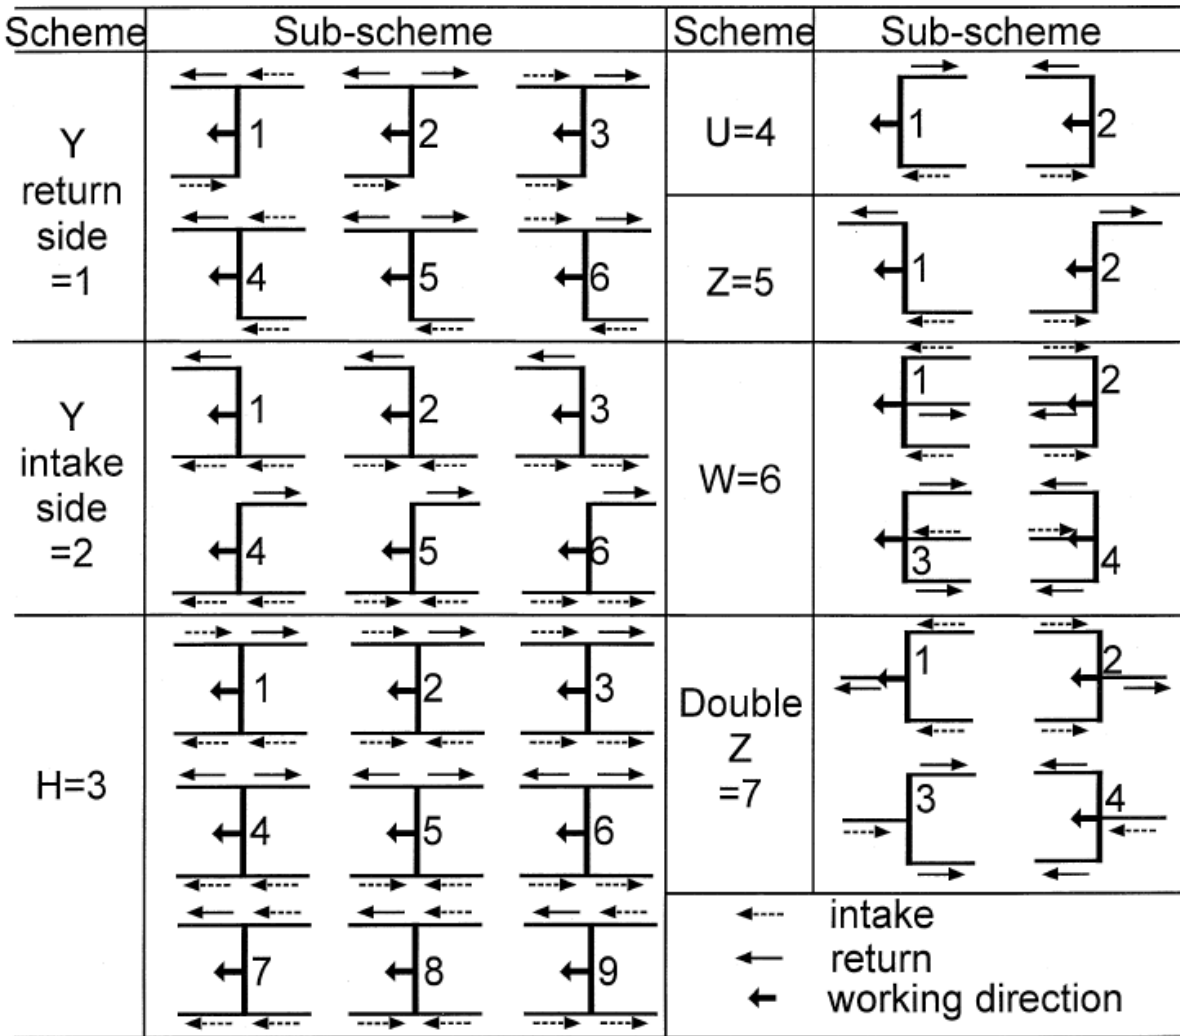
| Scheme | Sub-scheme | Scheme | Sub-scheme |
|---|---|---|---|
| Y return side =1 | 1 2 3 4 5 6 | U=4 | 1 2 |
| | | Z=5 | 1 2 |
| Y intake side =2 | 1 2 3 4 5 6 | W=6 | 1 2 3 4 |
| H=3 | 1 2 3 4 5 6 7 8 9 | Double Z =7 | 1 2 3 4 |
| | | | intake return working direction |